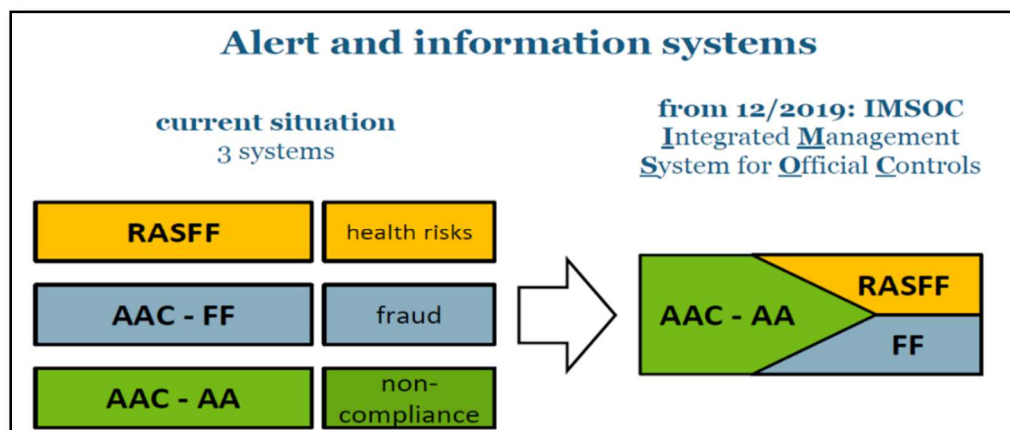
Alert and information systems

current situation
3 systems

RASFF

health risks

AAC - FF

fraud

AAC - AA

non-compliance

from 12/2019: IMSOC
Integrated Management System for Official Controls

AAC - AA

RASFF

FF